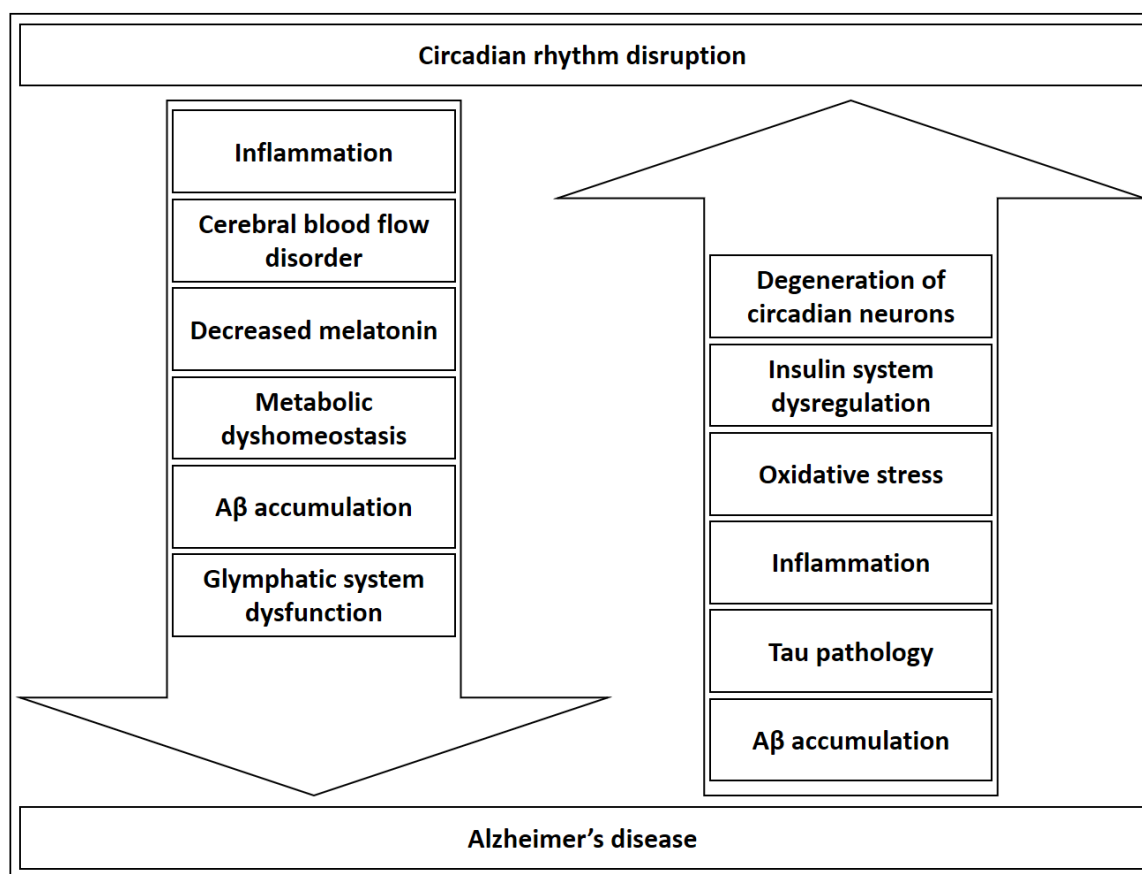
Circadian rhythm disruption

Inflammation

Cerebral blood flow disorder

Decreased melatonin

Metabolic dyshomeostasis

Aβ accumulation

Glymphatic system dysfunction

Degeneration of circadian neurons

Insulin system dysregulation

Oxidative stress

Inflammation

Tau pathology

Aβ accumulation

Alzheimer’s disease